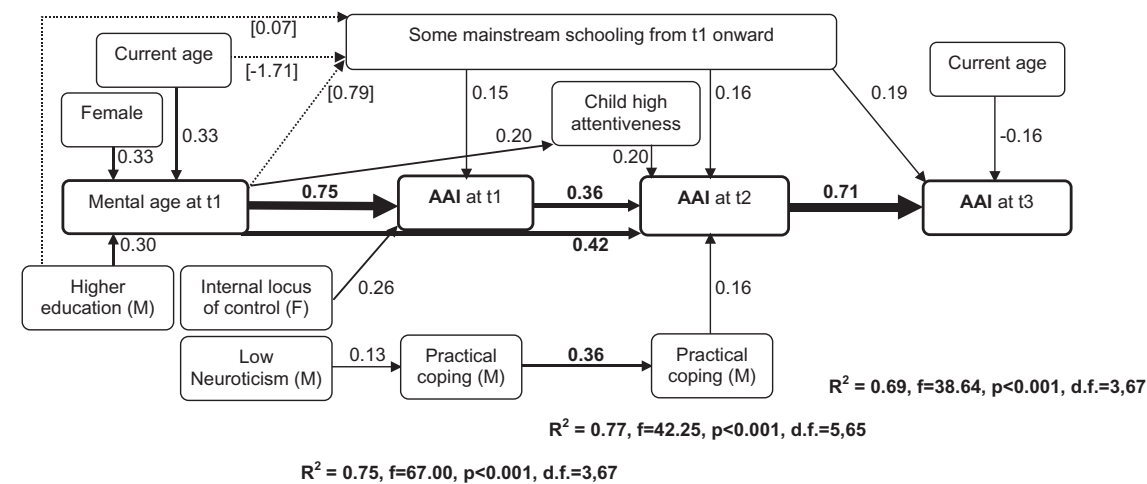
[0.07]

Current age

[-1.71]

Some mainstream schooling from t1 onward

[0.79]

0.15

0.16

0.19

Current age

Female

0.33

Child high attentiveness

0.20

-0.16

0.33

0.20

Mental age at t1

**0.75**

**AAI** at t1

**0.36**

**AAI** at t2

**0.71**

**AAI** at t3

0.30

**0.42**

Higher education (M)

Internal locus of control (F)

0.26

0.16

Low Neuroticism (M)

0.13

Practical coping (M)

**0.36**

Practical coping (M)

**$R^2$ = 0.69, f=38.64, p<0.001, d.f.=3,67**

**$R^2$ = 0.77, f=42.25, p<0.001, d.f.=5,65**

**$R^2$ = 0.75, f=67.00, p<0.001, d.f.=3,67**